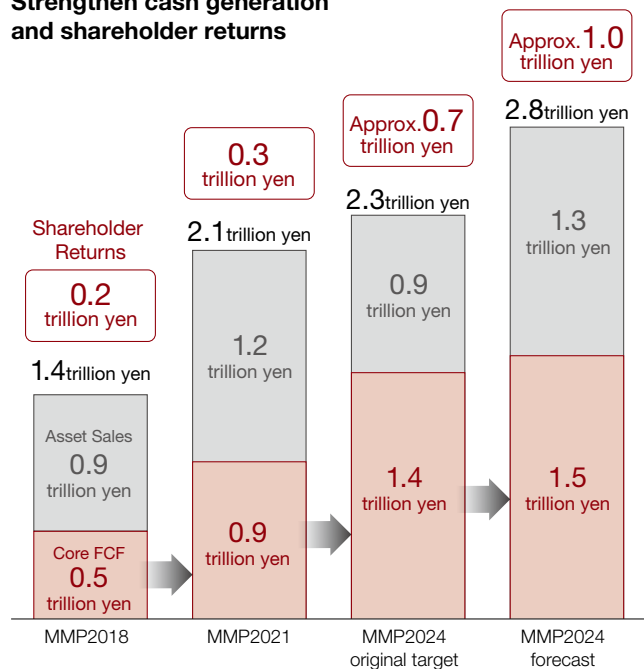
Strengthen cash generation and shareholder returns

Shareholder Returns
0.2 trillion yen

1.4trillion yen
Asset Sales
0.9 trillion yen
Core FCF
0.5 trillion yen

0.3 trillion yen
2.1trillion yen
1.2 trillion yen
0.9 trillion yen

Approx.0.7 trillion yen
2.3trillion yen
0.9 trillion yen
1.4 trillion yen

Approx.1.0 trillion yen
2.8trillion yen
1.3 trillion yen
1.5 trillion yen

MMP2018
MMP2021
MMP2024 original target
MMP2024 forecast